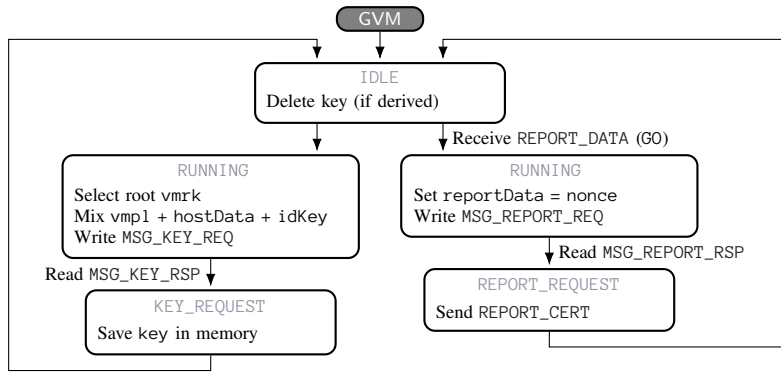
GVM

IDLE
Delete key (if derived)

Receive REPORT_DATA (GO)

RUNNING
Select root vmrk
Mix vmpl + hostData + idKey
Write MSG_KEY_REQ

RUNNING
Set reportData = nonce
Write MSG_REPORT_REQ

Read MSG_REPORT_RSP

Read MSG_KEY_RSP

KEY_REQUEST
Save key in memory

REPORT_REQUEST
Send REPORT_CERT